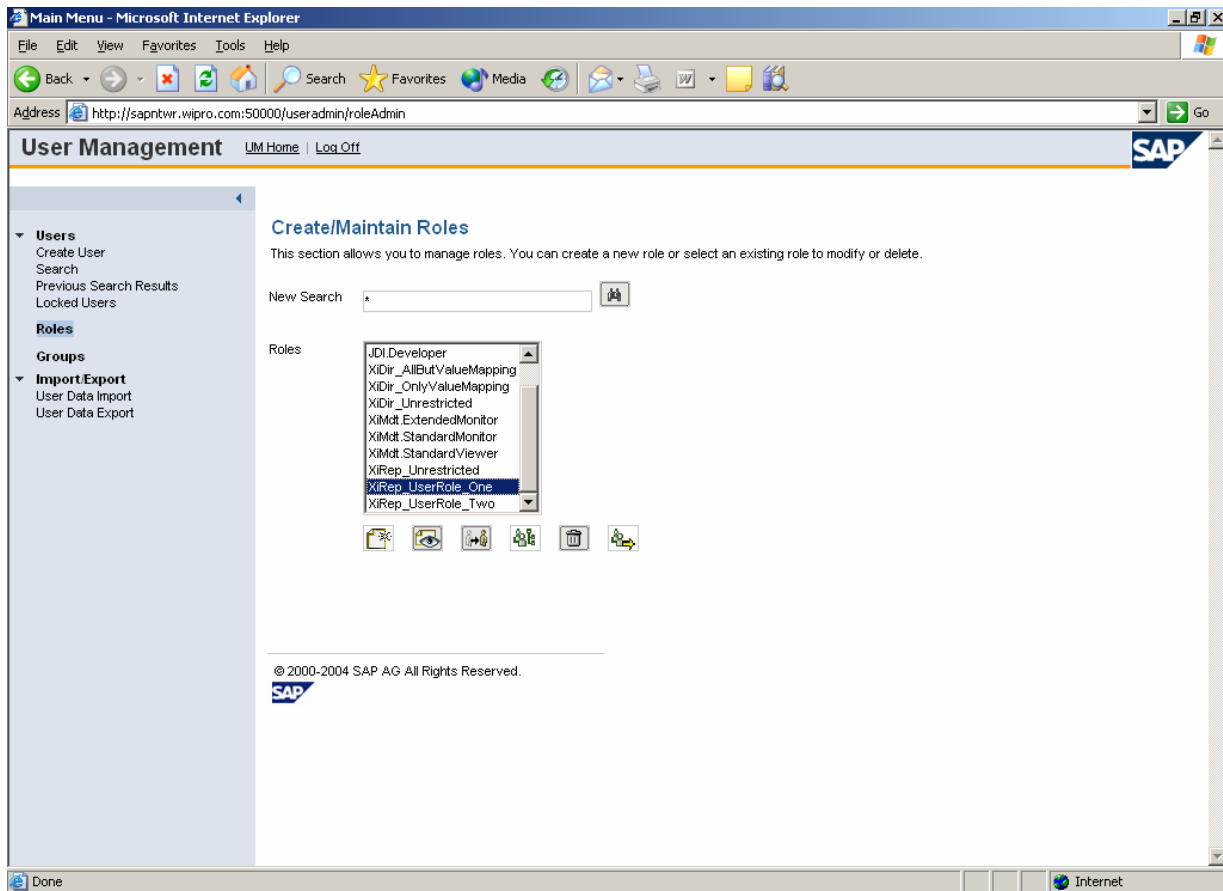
Main Menu - Microsoft Internet Explorer

File Edit View Favorites Tools Help

Back Search Favorites Media

Address http://sapntwr.wipro.com:50000/useradmin/roleAdmin Go

User Management UM Home | Log Off

SAP

Users
Create User
Search
Previous Search Results
Locked Users

Roles

Groups

Import/Export
User Data Import
User Data Export

Create/Maintain Roles

This section allows you to manage roles. You can create a new role or select an existing role to modify or delete.

New Search *

Roles

JDI.Developer
XiDir_AllButValueMapping
XiDir_OnlyValueMapping
XiDir_Unrestricted
XiMdt.ExtendedMonitor
XiMdt.StandardMonitor
XiMdt.StandardViewer
XiRep_Unrestricted
XiRep_UserRole_One
XiRep_UserRole_Two

© 2000-2004 SAP AG All Rights Reserved.

SAP

Done

Internet